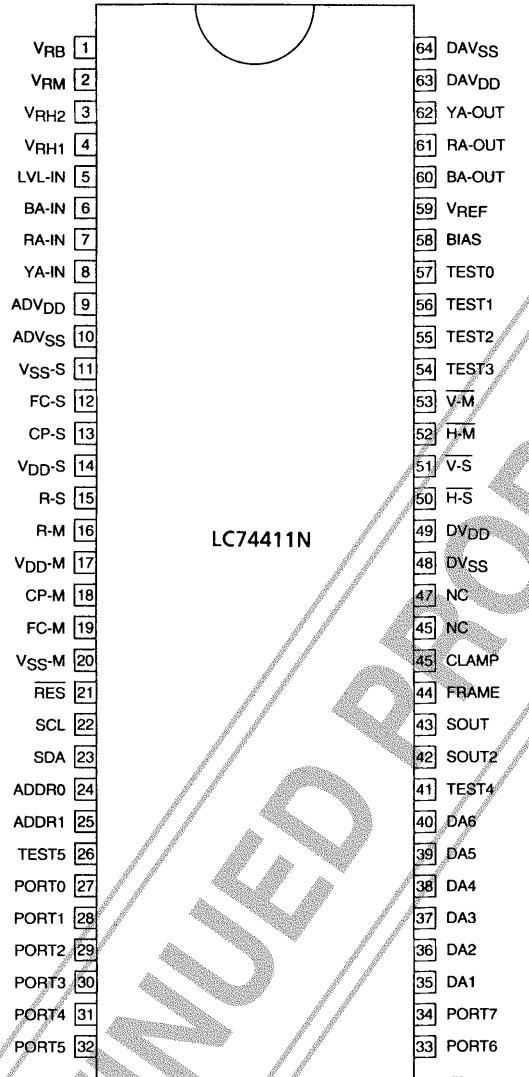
$V_{RB}$ 1
$V_{RM}$ 2
$V_{RH2}$ 3
$V_{RH1}$ 4
LVL-IN 5
BA-IN 6
RA-IN 7
YA-IN 8
$ADV_{DD}$ 9
$ADV_{SS}$ 10
$V_{SS}$-S 11
FC-S 12
CP-S 13
$V_{DD}$-S 14
R-S 15
R-M 16
$V_{DD}$-M 17
CP-M 18
FC-M 19
$V_{SS}$-M 20
$\overline{RES}$ 21
SCL 22
SDA 23
ADDR0 24
ADDR1 25
TEST5 26
PORT0 27
PORT1 28
PORT2 29
PORT3 30
PORT4 31
PORT5 32

LC74411N

64 $DAV_{SS}$
63 $DAV_{DD}$
62 YA-OUT
61 RA-OUT
60 BA-OUT
59 $V_{REF}$
58 BIAS
57 TEST0
56 TEST1
55 TEST2
54 TEST3
53 $\overline{V\text{-}M}$
52 $\overline{H\text{-}M}$
51 $\overline{V\text{-}S}$
50 $\overline{H\text{-}S}$
49 $DV_{DD}$
48 $DV_{SS}$
47 NC
45 NC
45 CLAMP
44 FRAME
43 SOUT
42 SOUT2
41 TEST4
40 DA6
39 DA5
38 DA4
37 DA3
36 DA2
35 DA1
34 PORT7
33 PORT6

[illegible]NUED PRO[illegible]